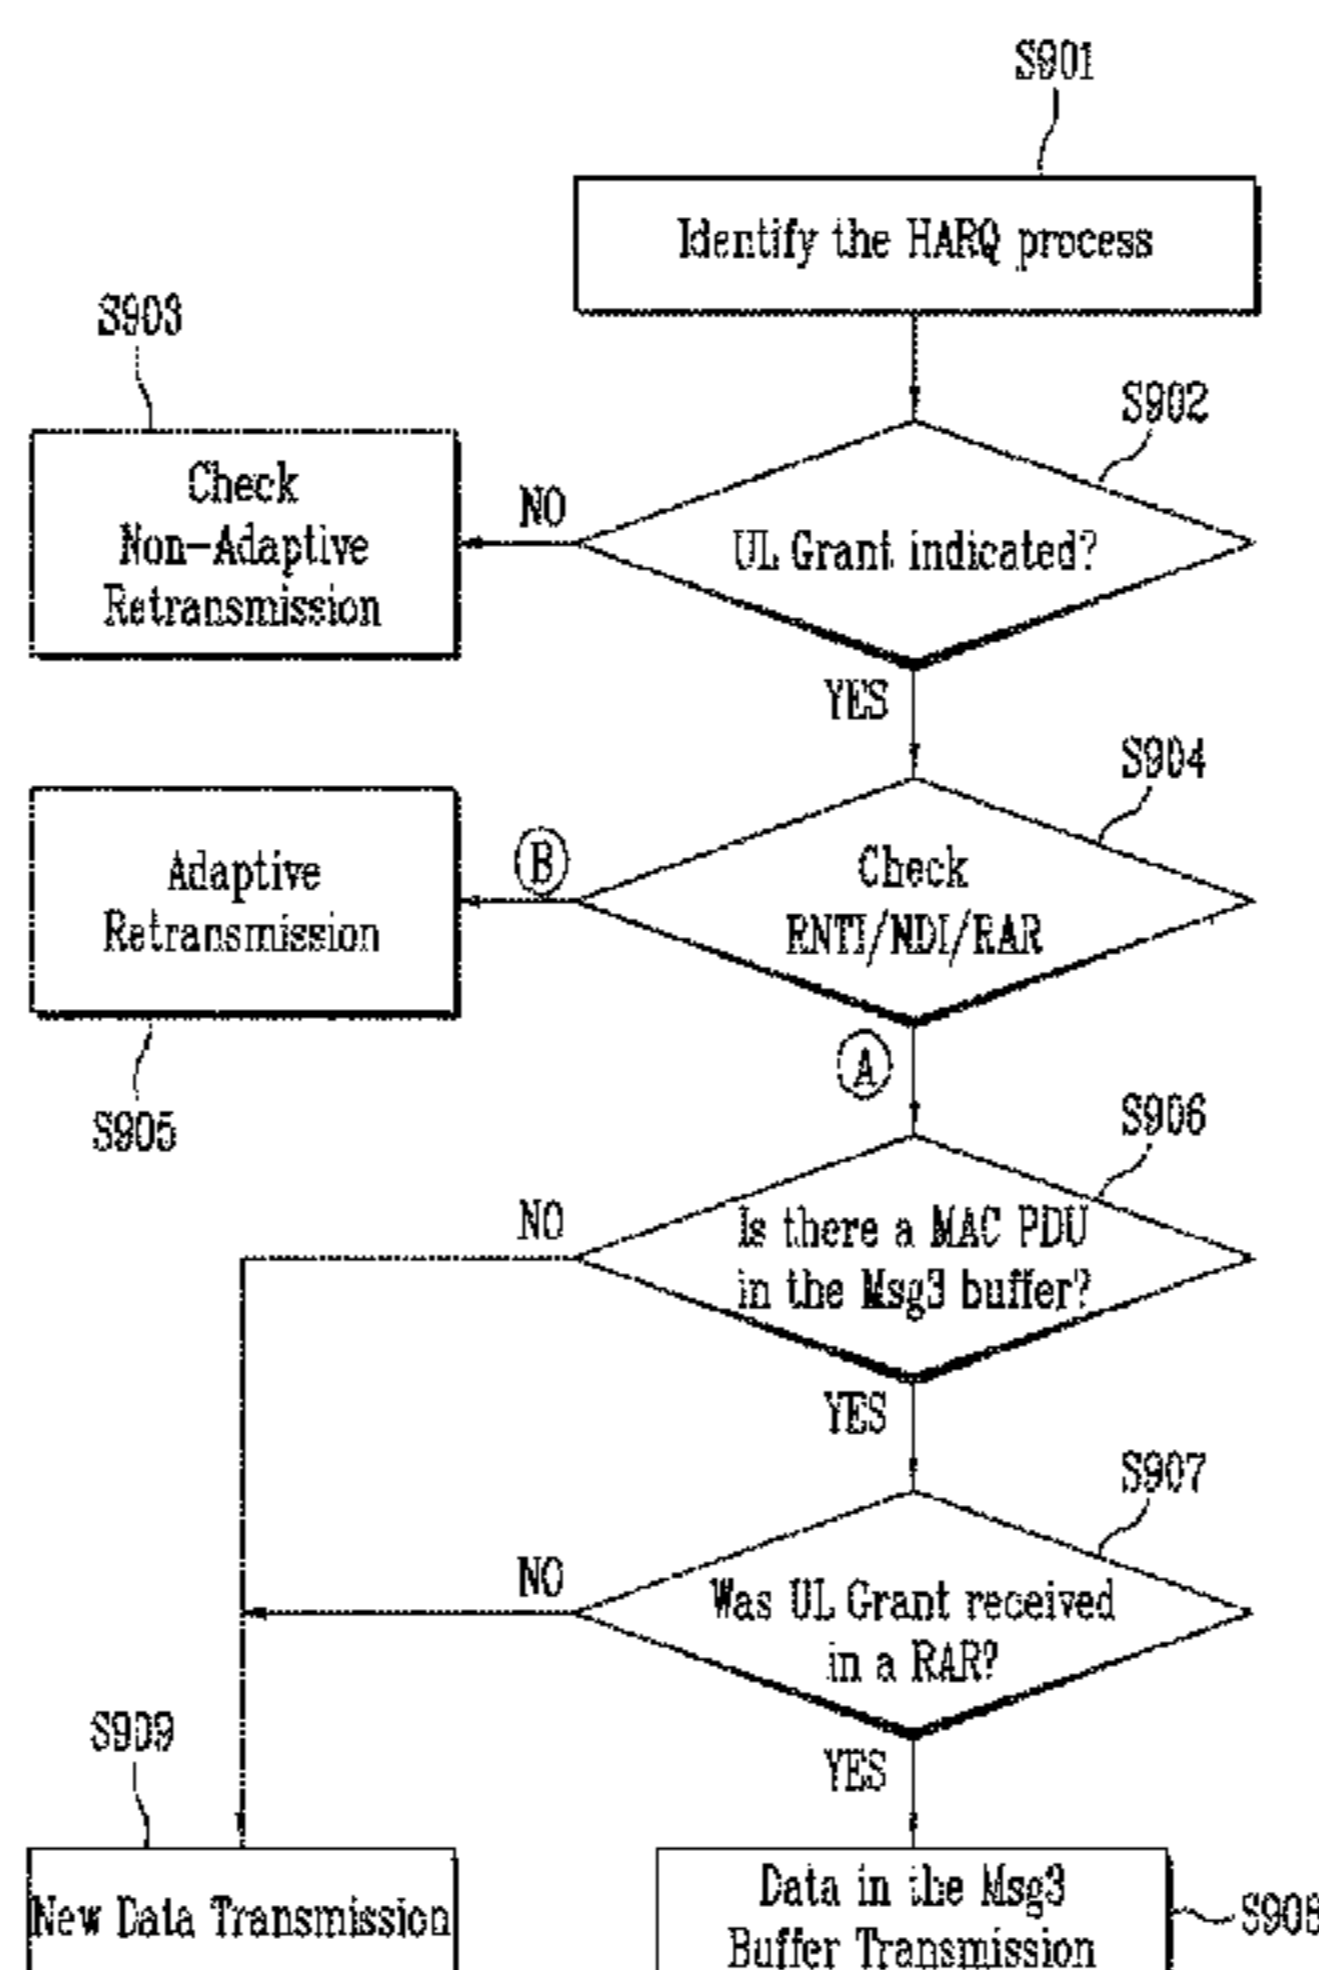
S901

Identify the HARQ process

S903

Check Non-Adaptive Retransmission

NO

S902

UL Grant indicated?

YES

S904

Adaptive Retransmission

B

Check RNTI/NDI/RAR

S905

A

S906

NO

Is there a MAC PDU in the Msg3 buffer?

YES

S907

NO

Was UL Grant received in a RAR?

S909

YES

New Data Transmission

Data in the Msg3 Buffer Transmission

S908